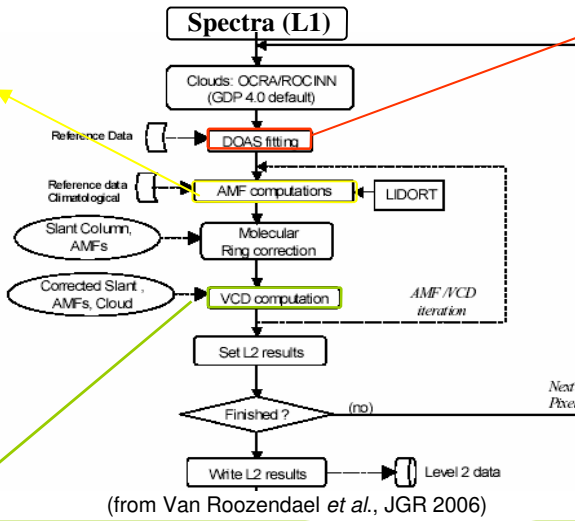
Spectra (L1)

Clouds: OCRA/ROCINN (GDP 4.0 default)

Reference Data

DOAS fitting

Reference data Climatological

AMF computations

LIDORT

Slant Column, AMFs

Molecular Ring correction

Corrected Slant , AMFs, Cloud

VCD computation

AMF /VCD iteration

Set L2 results

Finished ?

(no)

Next Pixel

Write L2 results

Level 2 data

(from Van Roozendael *et al.*, JGR 2006)